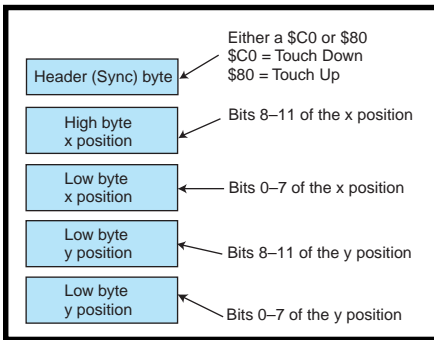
Header (Sync) byte

Either a \$C0 or \$80
\$C0 = Touch Down
\$80 = Touch Up

High byte
x position

Bits 8–11 of the x position

Low byte
x position

Bits 0–7 of the x position

Low byte
y position

Bits 8–11 of the y position

Low byte
y position

Bits 0–7 of the y position